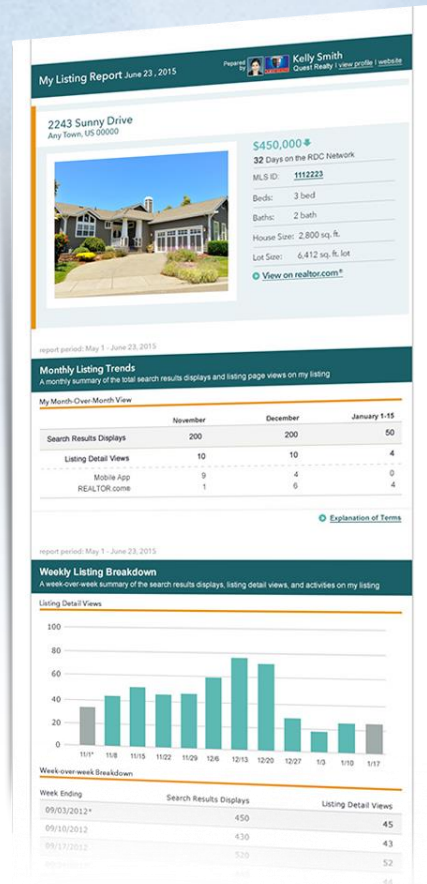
My Listing Report June 23, 2015

Prepared by Kelly Smith
Quest Realty | view profile | website

2243 Sunny Drive
Any Town, US 00000

$450,000
32 Days on the RDC Network

MLS ID: 1112223
Beds: 3 bed
Baths: 2 bath
House Size: 2,800 sq. ft.
Lot Size: 6,412 sq. ft. lot

View on realtor.com®

report period: May 1 - June 23, 2015

Monthly Listing Trends
A monthly summary of the total search results displays and listing page views on my listing

My Month-Over-Month View

| | November | December | January 1-15 |
|---|---|---|---|
| Search Results Displays | 200 | 200 | 50 |
| Listing Detail Views | 10 | 10 | 4 |
| Mobile App | 9 | 4 | 0 |
| REALTOR.com | 1 | 6 | 4 |

Explanation of Terms

report period: May 1 - June 23, 2015

Weekly Listing Breakdown
A week-over-week summary of the search results displays, listing detail views, and activities on my listing

Listing Detail Views

100
80
60
40
20
0

11/1* 11/8 11/15 11/22 11/29 12/6 12/13 12/20 12/27 1/3 1/10 1/17

Week-over-week Breakdown

| Week Ending | Search Results Displays | Listing Detail Views |
|---|---|---|
| 09/03/2012* | 450 | 45 |
| 09/10/2012 | 430 | 43 |
| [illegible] | 520 | 52 |